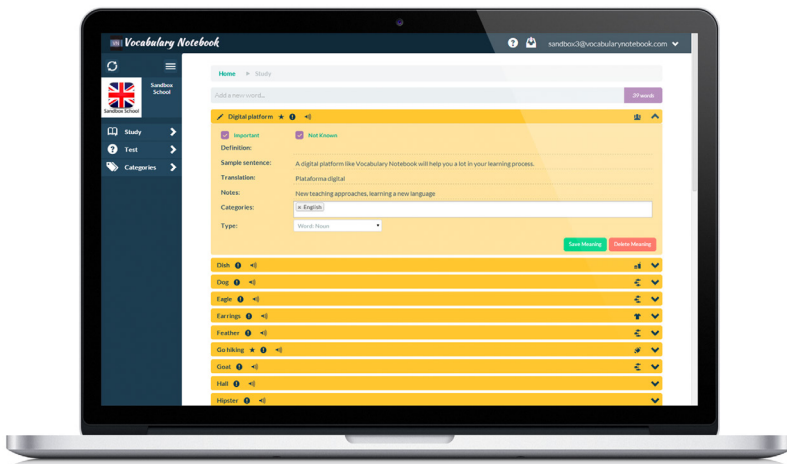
VN Vocabulary Notebook

sandbox3@vocabularynotebook.com

Sandbox School

Sandbox School

Study

Test

Categories

Home ▸ Study

Add a new word...

39 words

Digital platform

Important

Not Known

Definition:

Sample sentence: A digital platform like Vocabulary Notebook will help you a lot in your learning process.

Translation: Plataforma digital

Notes: New teaching approaches, learning a new language

Categories: × English

Type: Word: Noun

Save Meaning

Delete Meaning

Dish

Dog

Eagle

Earrings

Feather

Go hiking

Goat

Hail

Hipster